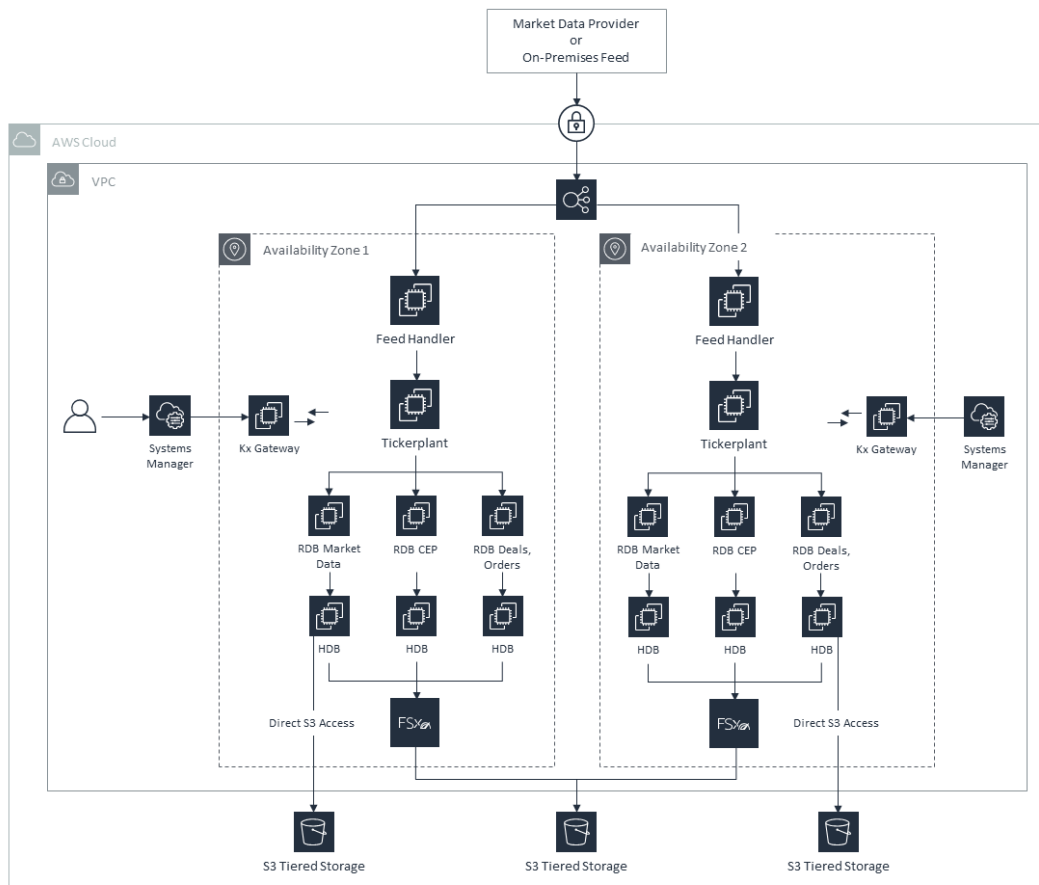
Market Data Provider
or
On-Premises Feed

AWS Cloud

VPC

Availability Zone 1

Feed Handler

Tickerplant

Systems Manager

Kx Gateway

RDB Market Data

RDB CEP

RDB Deals, Orders

HDB

HDB

HDB

Direct S3 Access

FSx

Availability Zone 2

Feed Handler

Tickerplant

Kx Gateway

Systems Manager

RDB Market Data

RDB CEP

RDB Deals, Orders

HDB

HDB

HDB

FSx

Direct S3 Access

S3 Tiered Storage

S3 Tiered Storage

S3 Tiered Storage